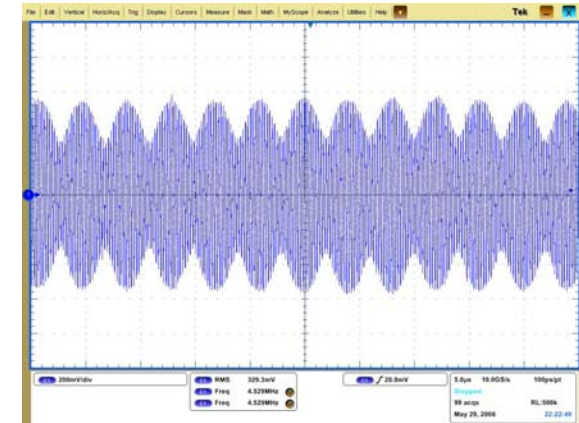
File Edit Vertical Horiz/Acq Trig Display Cursors Measure Mask Math MyScope Analyze Utilities Help

Tek

200mV/div

RMS 329.3mV
Freq 4.529MHz
Freq 4.529MHz

20.0mV

5.0µs 10.0GS/s 100ps/pt
Stopped
99 acqs RL:500k
May 29, 2008 22:22:48